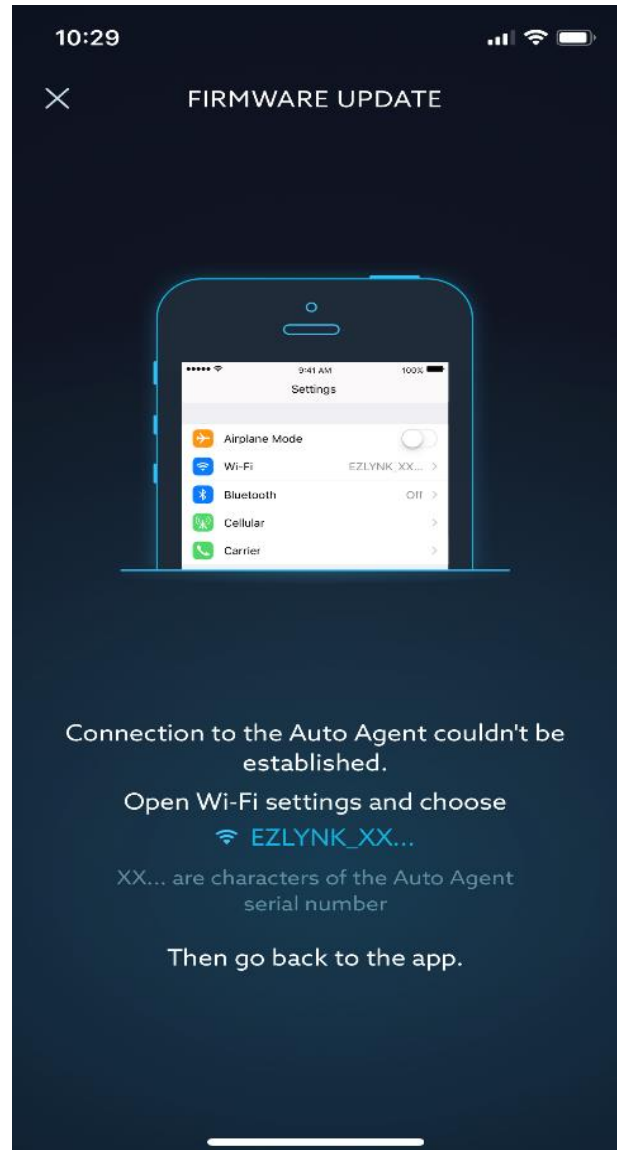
10:29

FIRMWARE UPDATE

9:41 AM
100%
Settings

Airplane Mode
Wi-Fi
EZLYNK_XX...
Bluetooth
Off
Cellular
Carrier

Connection to the Auto Agent couldn't be established.

Open Wi-Fi settings and choose

EZLYNK_XX...

XX... are characters of the Auto Agent serial number

Then go back to the app.